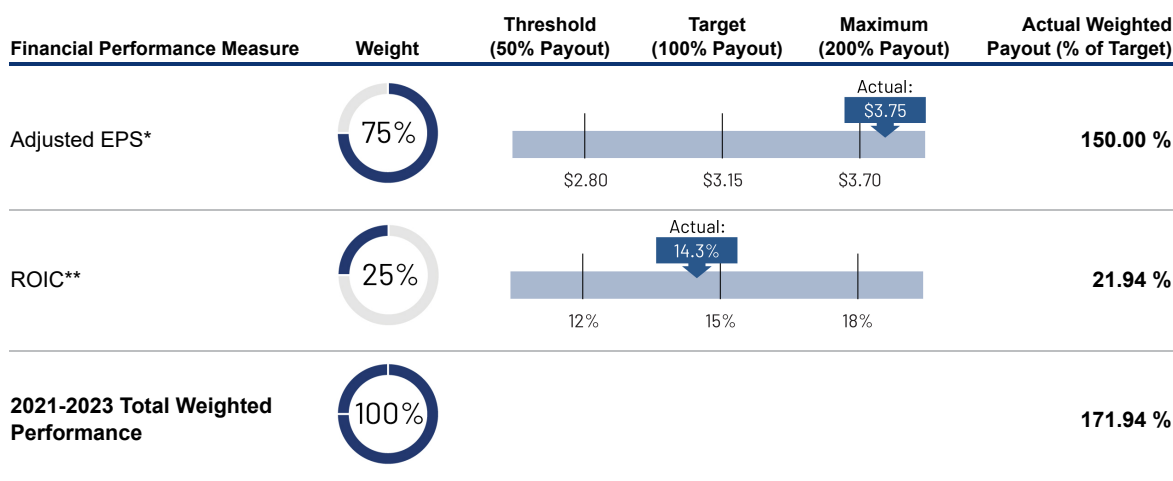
| Financial Performance Measure | Weight | Threshold (50% Payout) | Target (100% Payout) | Maximum (200% Payout) | Actual Weighted Payout (% of Target) |
|---|---|---|---|---|---|
| Adjusted EPS* | 75% | \$2.80 | \$3.15 | \$3.70 | 150.00 % |
| ROIC** | 25% | 12% | 15% | 18% | 21.94 % |
| 2021-2023 Total Weighted Performance | 100% | | | | 171.94 % |

Actual: \$3.75

Actual: 14.3%